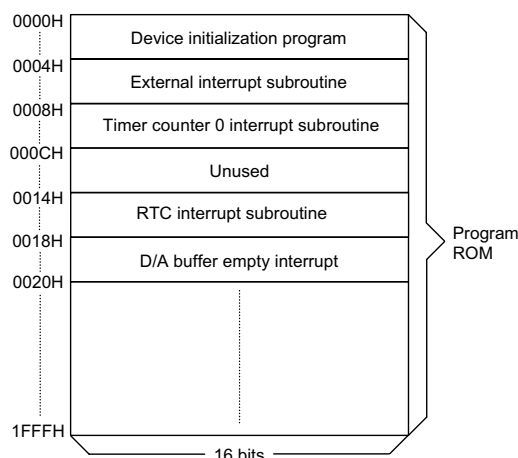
0000H
Device initialization program
0004H
External interrupt subroutine
0008H
Timer counter 0 interrupt subroutine
000CH
Unused
0014H
RTC interrupt subroutine
0018H
D/A buffer empty interrupt
0020H
1FFFH
16 bits
Program ROM